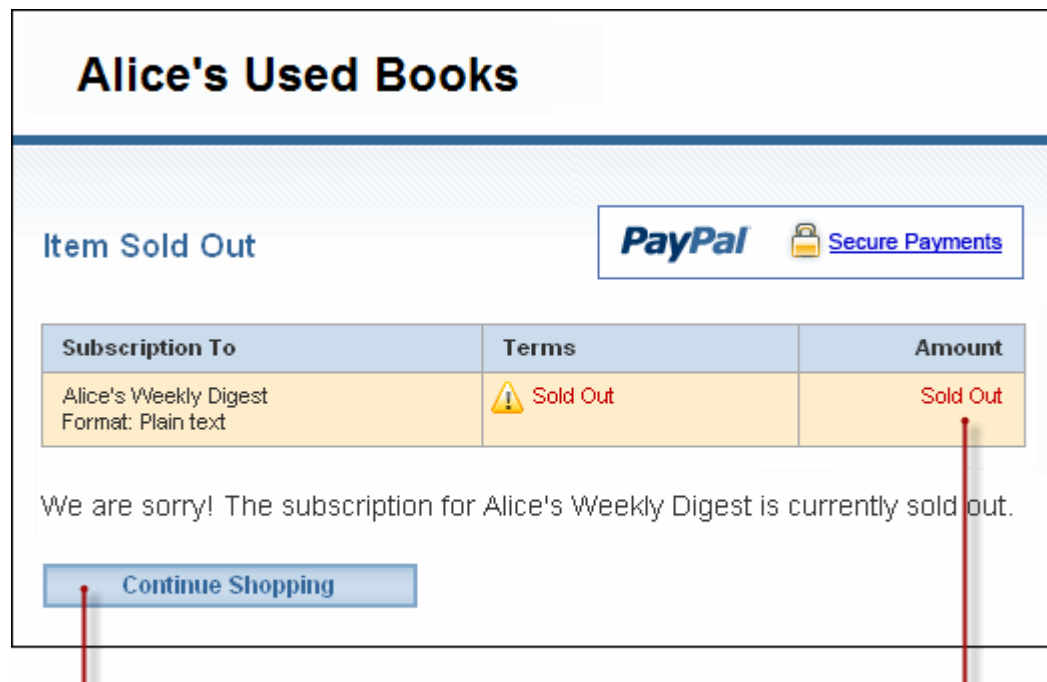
Alice's Used Books

Item Sold Out

PayPal Secure Payments

| Subscription To | Terms | Amount |
|---|---|---|
| Alice's Weekly Digest Format: Plain text | Sold Out | Sold Out |

We are sorry! The subscription for Alice's Weekly Digest is currently sold out.

Continue Shopping